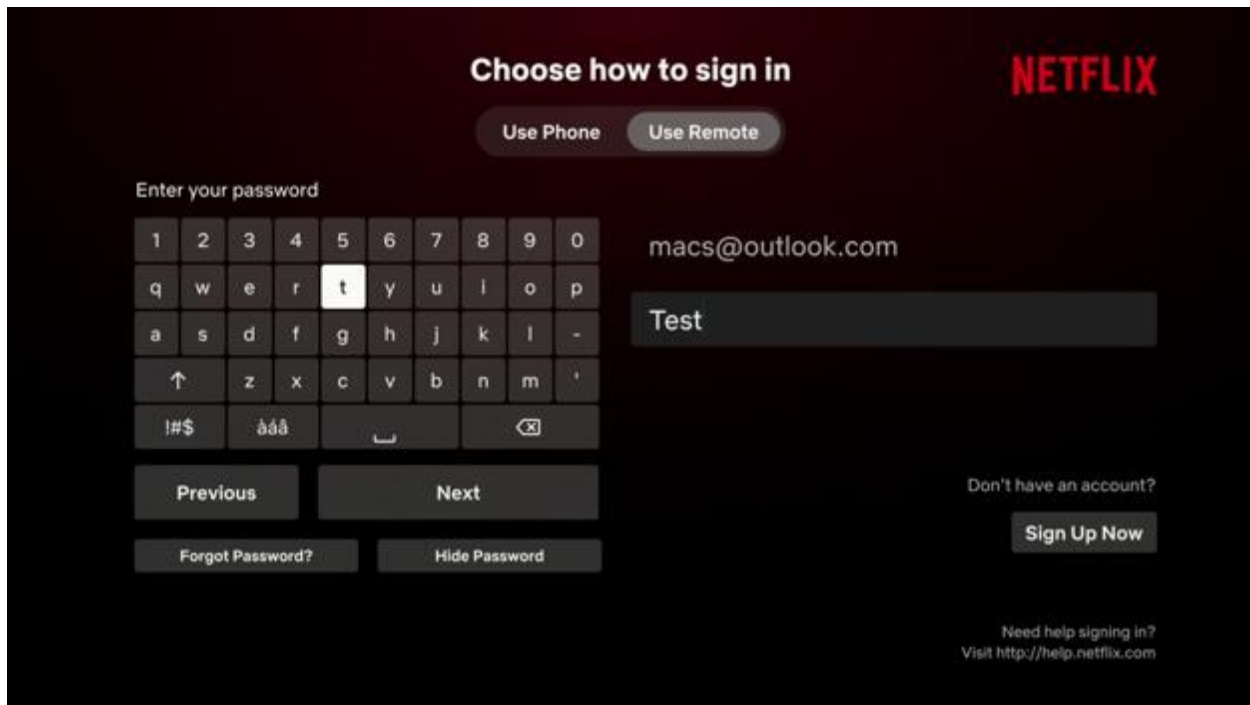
Choose how to sign in

NETFLIX

Use Phone Use Remote

Enter your password

| 1 | 2 | 3 | 4 | 5 | 6 | 7 | 8 | 9 | 0 |
|---|---|---|---|---|---|---|---|---|---|
| q | w | e | r | t | y | u | i | o | p |
| a | s | d | f | g | h | j | k | l | - |
| ↑ | | z | x | c | v | b | n | m | ' |

!#$ àáâ ⌫

Previous Next

Forgot Password? Hide Password

macs@outlook.com

Test

Don't have an account?

Sign Up Now

Need help signing in?
Visit http://help.netflix.com